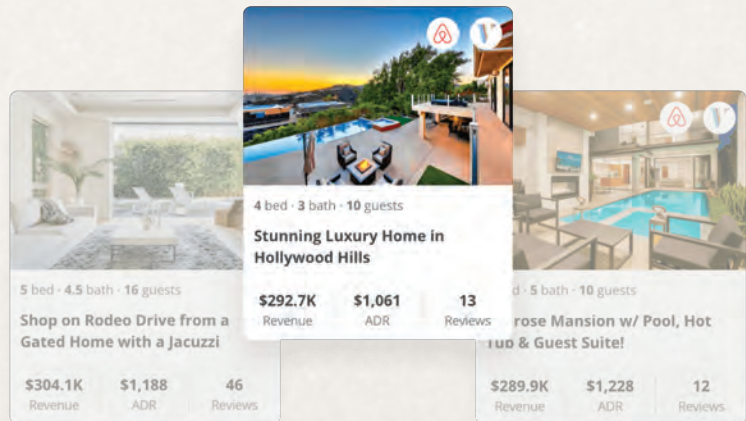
5 bed · 4.5 bath · 16 guests

Shop on Rodeo Drive from a Gated Home with a Jacuzzi

$304.1K Revenue
$1,188 ADR
46 Reviews

4 bed · 3 bath · 10 guests

Stunning Luxury Home in Hollywood Hills

$292.7K Revenue
$1,061 ADR
13 Reviews

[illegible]d · 5 bath · 10 guests

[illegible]rose Mansion w/ Pool, Hot Tub & Guest Suite!

$289.9K Revenue
$1,228 ADR
12 Reviews